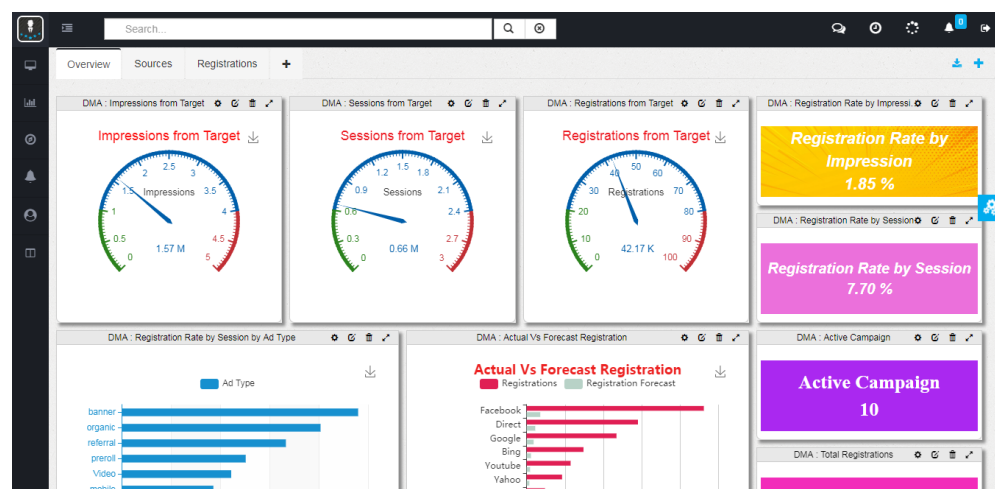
Search...

0

Overview Sources Registrations +

DMA : Impressions from Target

Impressions from Target

0 0.5 1 1.5 2 2.5 3 3.5 4 4.5 5

Impressions

1.57 M

DMA : Sessions from Target

Sessions from Target

0 0.3 0.6 0.9 1.2 1.5 1.8 2.1 2.4 2.7 3

Sessions

0.66 M

DMA : Registrations from Target

Registrations from Target

0 10 20 30 40 50 60 70 80 90 100

Registrations

42.17 K

DMA : Registration Rate by Impressi...

Registration Rate by Impression

1.85 %

DMA : Registration Rate by Session

Registration Rate by Session

7.70 %

DMA : Registration Rate by Session by Ad Type

Ad Type

banner

organic

referral

preroll

Video

mobile

DMA : Actual Vs Forecast Registration

Actual Vs Forecast Registration

Registrations Registration Forecast

Facebook

Direct

Google

Bing

Youtube

Yahoo

DMA : Active Campaign

Active Campaign

10

DMA : Total Registrations